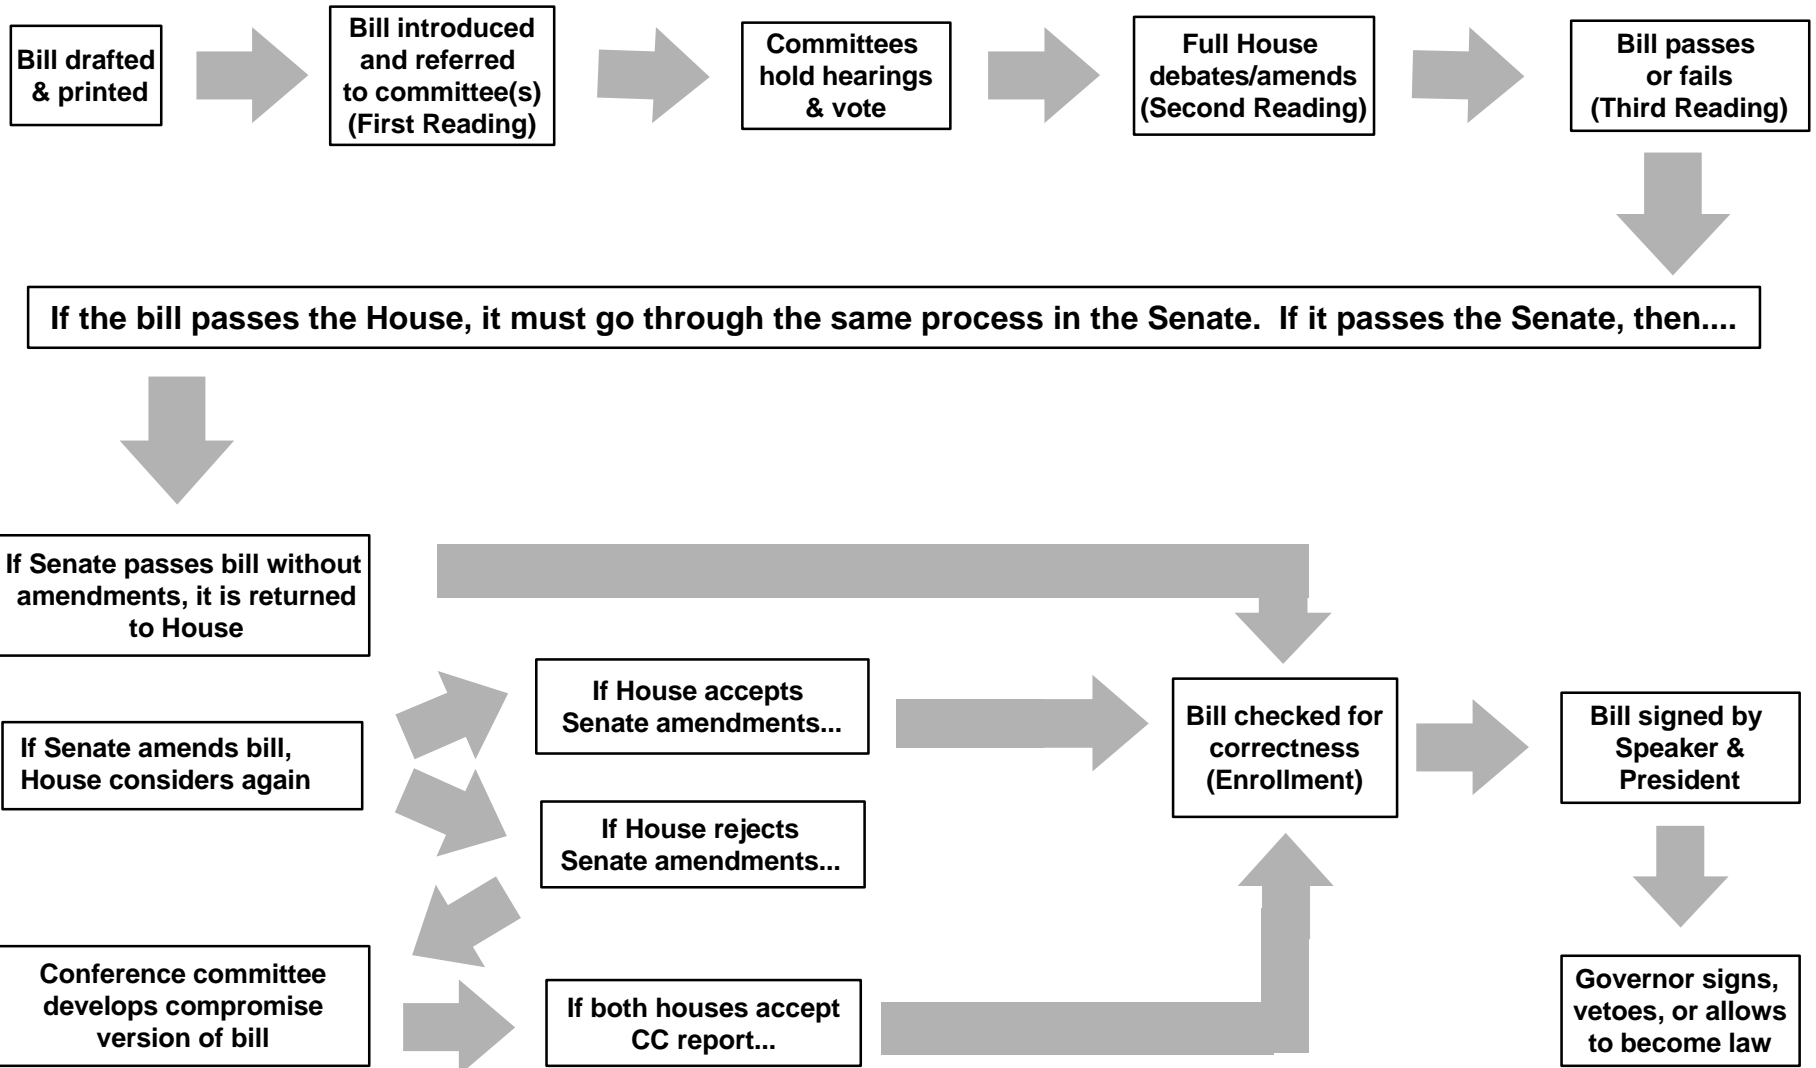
Bill drafted & printed

Bill introduced and referred to committee(s) (First Reading)

Committees hold hearings & vote

Full House debates/amends (Second Reading)

Bill passes or fails (Third Reading)

If the bill passes the House, it must go through the same process in the Senate. If it passes the Senate, then....

If Senate passes bill without amendments, it is returned to House

If Senate amends bill, House considers again

If House accepts Senate amendments...

If House rejects Senate amendments...

Conference committee develops compromise version of bill

If both houses accept CC report...

Bill checked for correctness (Enrollment)

Bill signed by Speaker & President

Governor signs, vetoes, or allows to become law